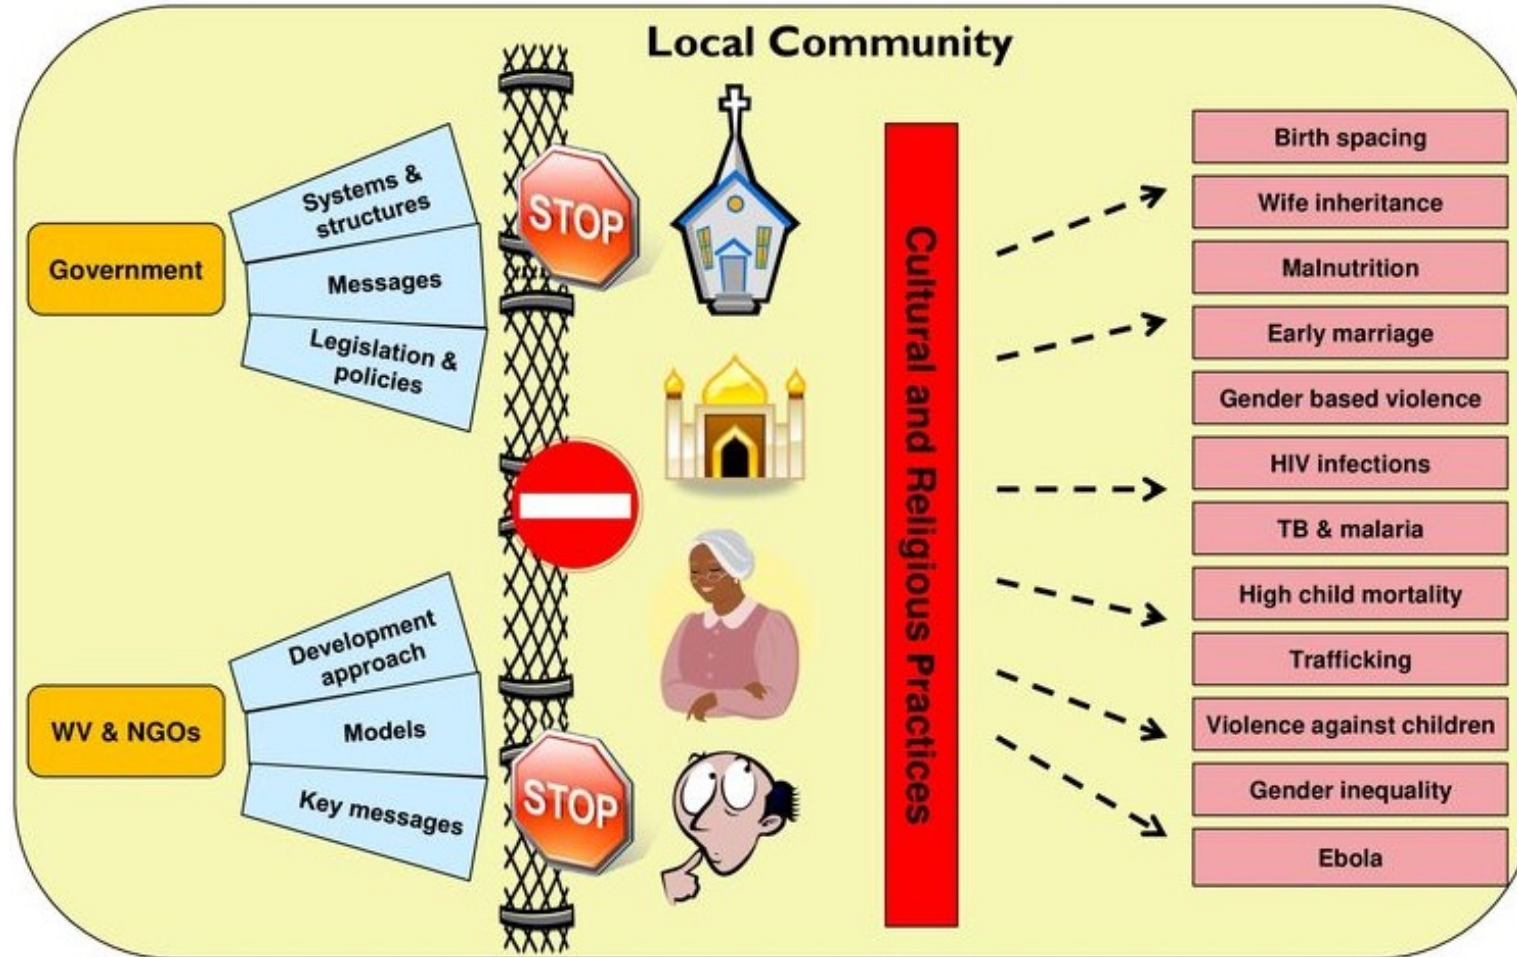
Local Community

Government

Systems & structures

Messages

Legislation & policies

WV & NGOs

Development approach

Models

Key messages

STOP

STOP

Cultural and Religious Practices

Birth spacing

Wife inheritance

Malnutrition

Early marriage

Gender based violence

HIV infections

TB & malaria

High child mortality

Trafficking

Violence against children

Gender inequality

Ebola